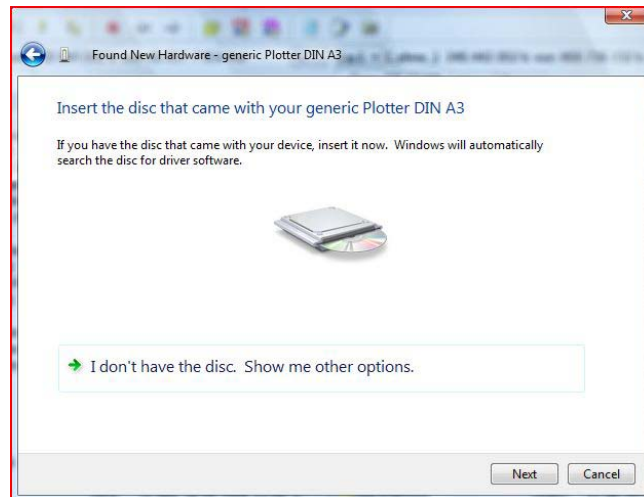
Found New Hardware - generic Plotter DIN A3

Insert the disc that came with your generic Plotter DIN A3

If you have the disc that came with your device, insert it now. Windows will automatically search the disc for driver software.

I don't have the disc. Show me other options.

Next Cancel